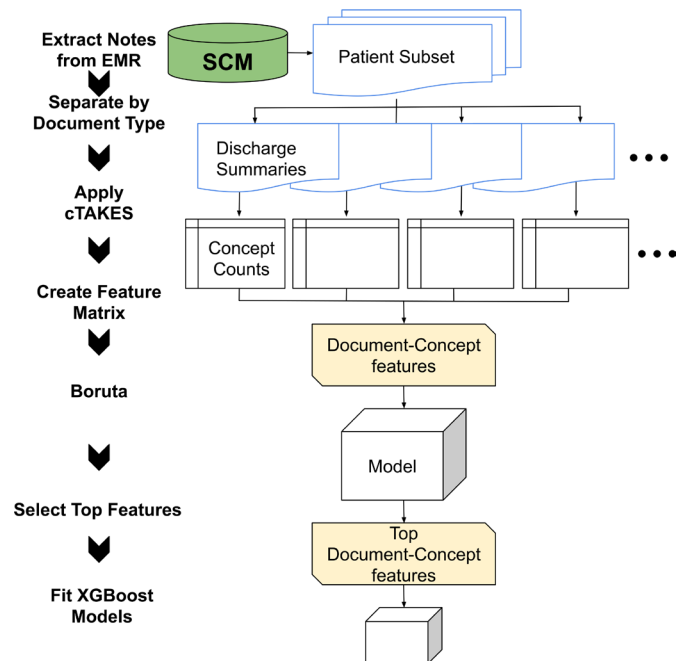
Extract Notes from EMR

SCM

Patient Subset

Separate by Document Type

Discharge Summaries

Apply cTAKES

Concept Counts

Create Feature Matrix

Document-Concept features

Boruta

Model

Select Top Features

Top Document-Concept features

Fit XGBoost Models